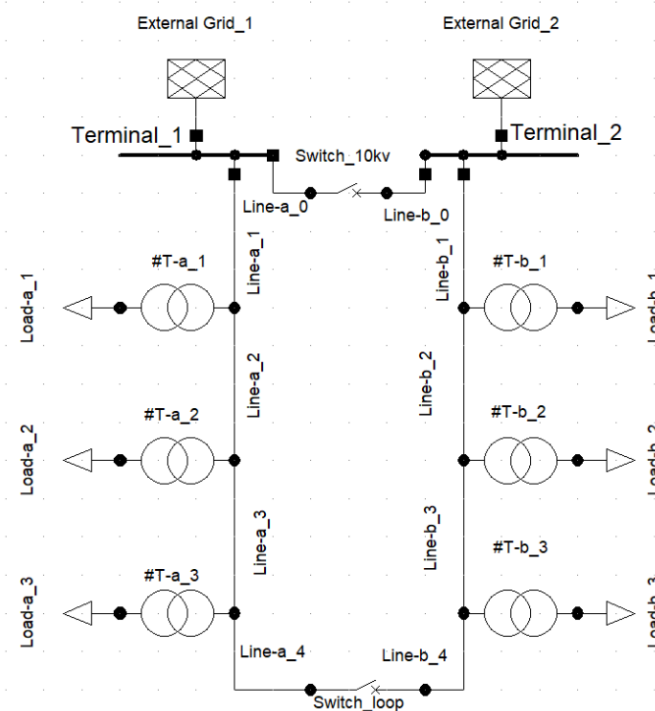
External Grid_1

External Grid_2

Terminal_1

Terminal_2

Switch_10kv

Line-a_0

Line-b_0

Line-a_1

Line-b_1

#T-a_1

#T-b_1

Load-a_1

Load-b_1

Line-a_2

Line-b_2

#T-a_2

#T-b_2

Load-a_2

Load-b_2

Line-a_3

Line-b_3

#T-b_3

#T-a_3

Load-a_3

Load-b_3

Line-a_4

Line-b_4

Switch_loop